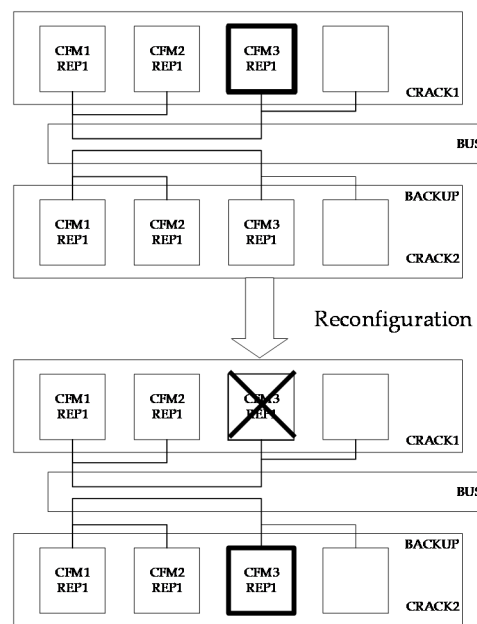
CFM1
REP1

CFM2
REP1

CFM3
REP1

CRACK1

BUS

BACKUP

CFM1
REP1

CFM2
REP1

CFM3
REP1

CRACK2

Reconfiguration

CFM1
REP1

CFM2
REP1

CFM3
REP1

CRACK1

BUS

BACKUP

CFM1
REP1

CFM2
REP1

CFM3
REP1

CRACK2